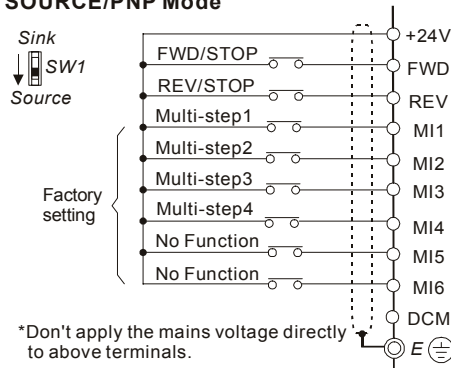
SOURCE/PNP Mode

Sink
SW1
Source

FWD/STOP
REV/STOP
Multi-step1
Multi-step2
Multi-step3
Multi-step4
No Function
No Function

Factory setting

+24V
FWD
REV
MI1
MI2
MI3
MI4
MI5
MI6
DCM
E

*Don't apply the mains voltage directly to above terminals.